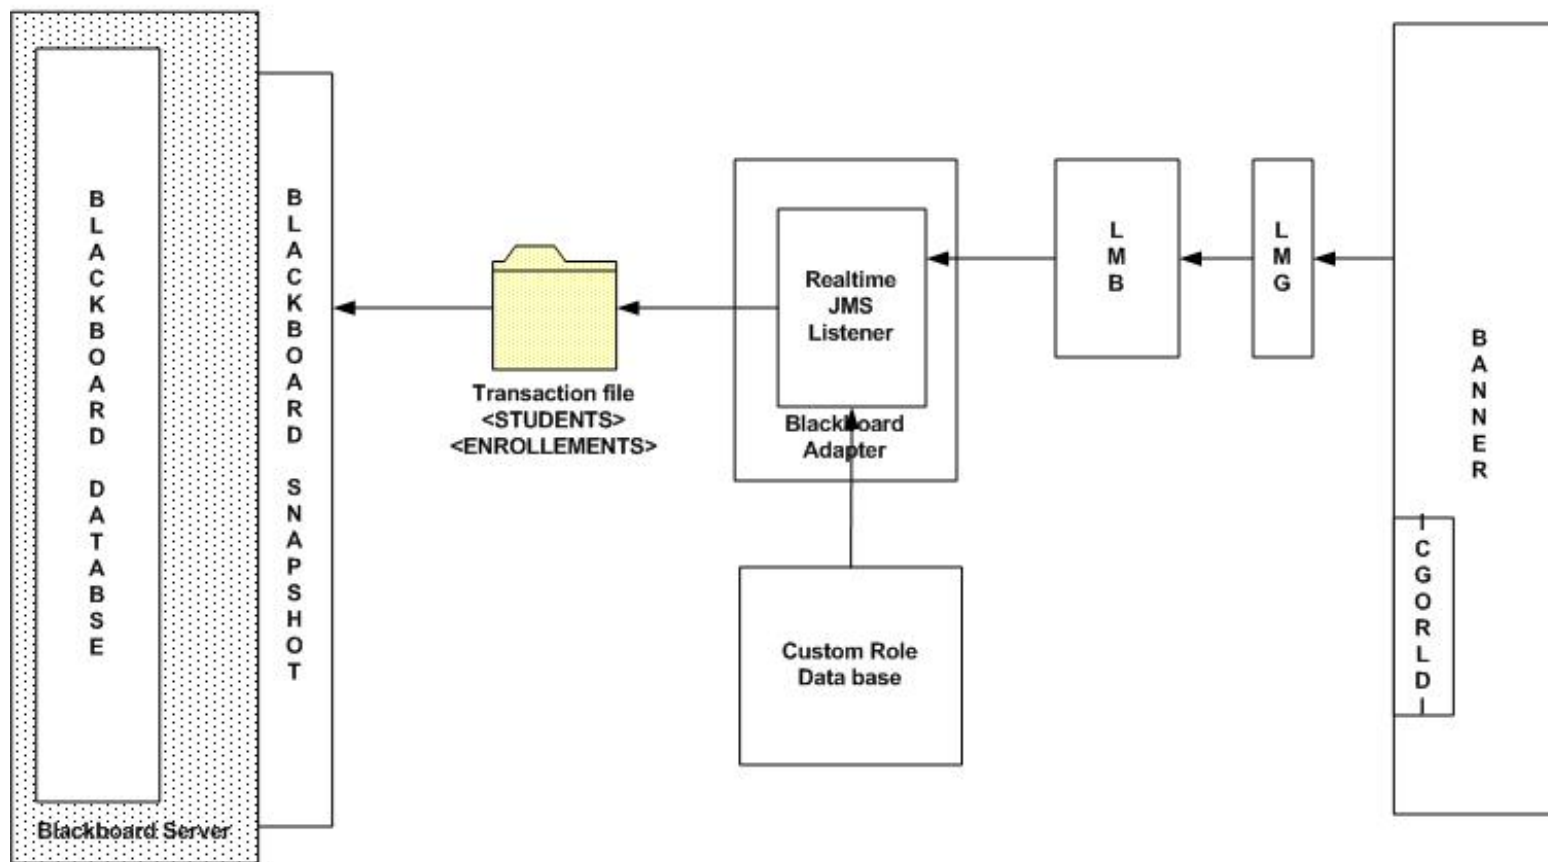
B L A C K B O A R D D A T A B S E

Blackboard Server

B L A C K B O A R D S N A P S H O T

Transaction file
<STUDENTS>
<ENROLLEMENTS>

Realtime
JMS
Listener

Blackboard
Adapter

Custom Role
Data base

L
M
B

L
M
G

B
A
N
N
E
R

C
G
O
R
L
D